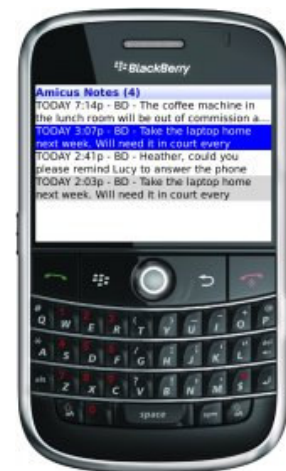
BlackBerry

Amicus Notes (4)
TODAY 7:14p - BD - The coffee machine in the lunch room will be out of commission a...
TODAY 3:07p - BD - Take the laptop home next week. Will need it in court every
TODAY 2:41p - BD - Heather, could you please remind Lucy to answer the phone
TODAY 2:03p - BD - Take the laptop home next week. Will need it in court every

Q W E R T Y U I O P
A S D F G H J K L
alt Z X C V B N M
space sym